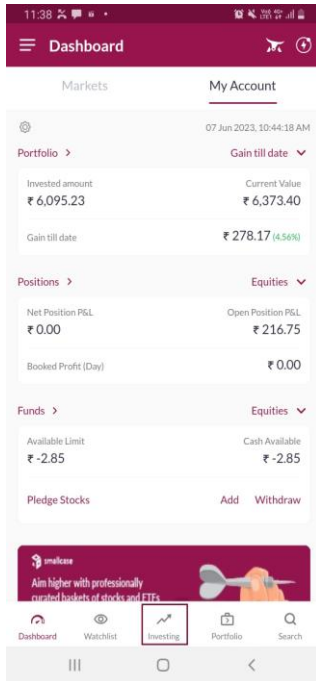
11:38

Dashboard

Markets

My Account

07 Jun 2023, 10:44:18 AM

Portfolio >

Gain till date

Invested amount

₹ 6,095.23

Current Value

₹ 6,373.40

Gain till date

₹ 278.17 (4.56%)

Positions >

Equities

Net Position P&L

₹ 0.00

Open Position P&L

₹ 216.75

Booked Profit (Day)

₹ 0.00

Funds >

Equities

Available Limit

₹ -2.85

Cash Available

₹ -2.85

Pledge Stocks

Add

Withdraw

smallcase

Aim higher with professionally curated baskets of stocks and ETFs

Dashboard

Watchlist

Investing

Portfolio

Search